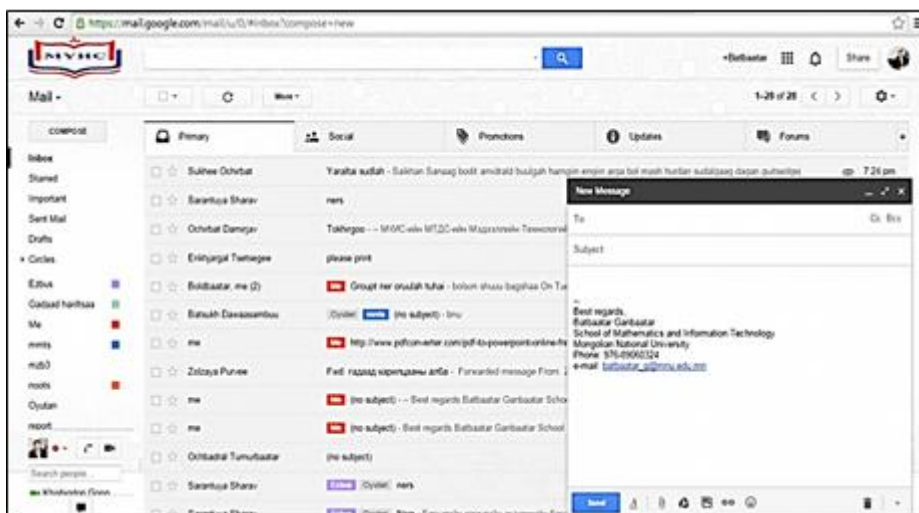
https://mail.google.com/mail/u/0/#inbox?compose=new

MYHC

+Batbaatar

Share

Mail -

More -

1-28 of 28

COMPOSE

Inbox
Starred
Important
Sent Mail
Drafts
Circles

Edbus
Gadaad harilsaa
Me
mmts
mdb3
noots
Oyutan
report

Search people...

Khishigtogs Ganc

Primary

Social

Promotions

Updates

Forums

| | | |
|---|---|---|
| Sukhee Ochirbat | Yaralta sudlah - Sakhan Sanaag bodit amidrald buulgah hamgiin engiin arga bol mash huntan sudalgaag dagan gutsetgel | 7:24 pm |
| Sarantuya Sharav | ners | |
| Ochirbat Damiyav | Tokhirgoo - - МУИС-ийн МТДС-ийн Мэдээллийн Технологи | |
| Enkhjargal Tsetsegee | please print | |
| Boldbaatar, me (2) | Groupt ner oruulah tuhai - bolson shuuu bagshaa On Tue | |
| Batsukh Davaasambuu | Oyutan (no subject) - bnu | |
| me | http://www.pdfconverter.com/pdf-to-powerpoint-online-fre | |
| Zolzaya Purvee | Fwd: гадаад харилцааны албa - Forwarded message From: | |
| me | (no subject) - - Best regards Batbaatar Ganbaatar Scho | |
| me | (no subject) - Best regards Batbaatar Ganbaatar School | |
| Ochbadral Tumurbaatar | (no subject) | |
| Sarantuya Sharav | Edbus Oyutan ners | |

New Message

To

Cc Bcc

Subject

--
Best regards,
Batbaatar Ganbaatar
School of Mathematics and Information Technology
Mongolian National University
Phone: 976-99060324
e-mail: batbaatar_g@mnu.edu.mn

Send